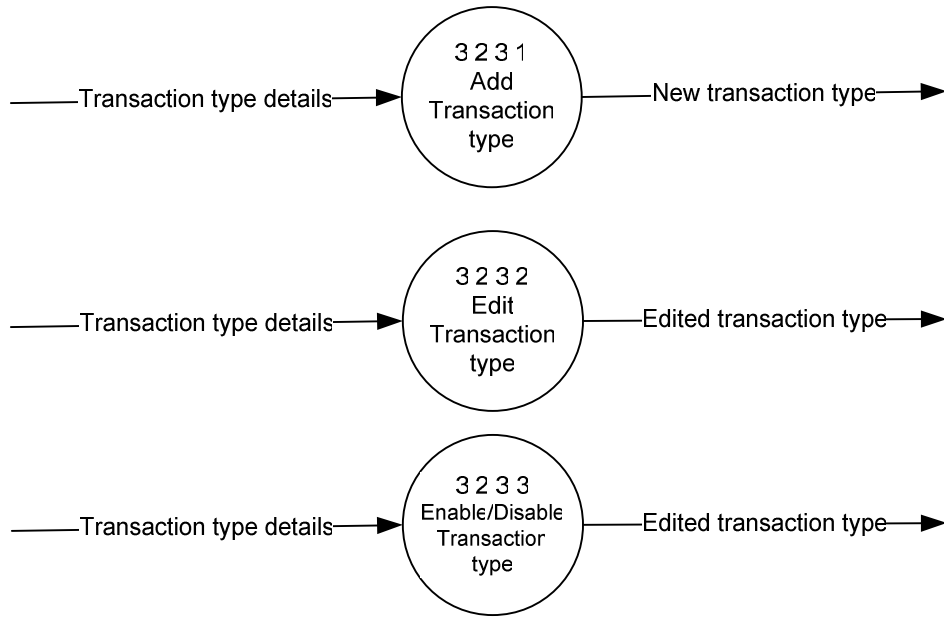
Transaction type details

3 2 3 1
Add
Transaction
type

New transaction type

Transaction type details

3 2 3 2
Edit
Transaction
type

Edited transaction type

Transaction type details

3 2 3 3
Enable/Disable
Transaction
type

Edited transaction type